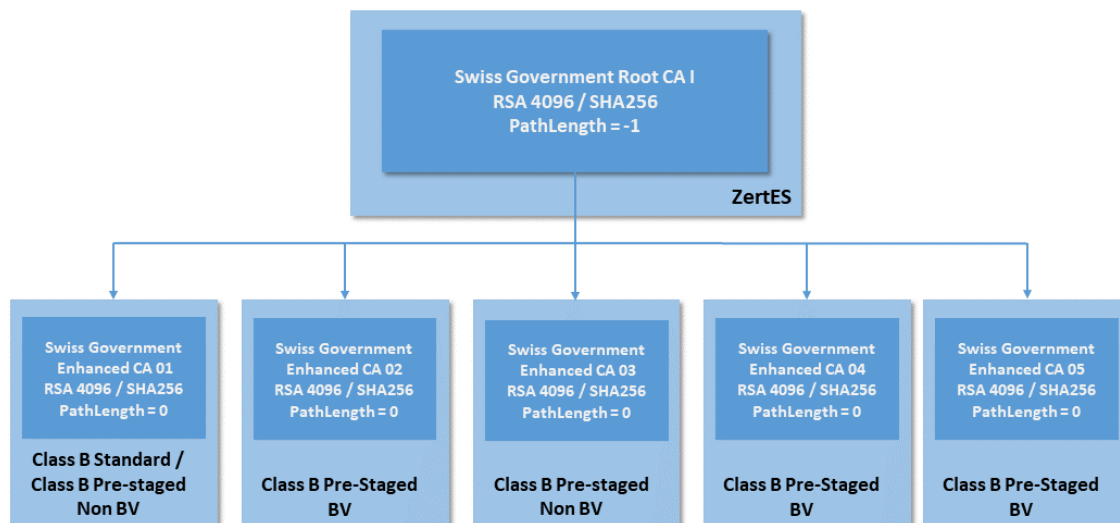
Swiss Government Root CA I
RSA 4096 / SHA256
PathLength = -1

ZertES

Swiss Government
Enhanced CA 01
RSA 4096 / SHA256
PathLength = 0

Class B Standard / Class B Pre-staged Non BV

Swiss Government
Enhanced CA 02
RSA 4096 / SHA256
PathLength = 0

Class B Pre-Staged BV

Swiss Government
Enhanced CA 03
RSA 4096 / SHA256
PathLength = 0

Class B Pre-staged Non BV

Swiss Government
Enhanced CA 04
RSA 4096 / SHA256
PathLength = 0

Class B Pre-Staged BV

Swiss Government
Enhanced CA 05
RSA 4096 / SHA256
PathLength = 0

Class B Pre-Staged BV